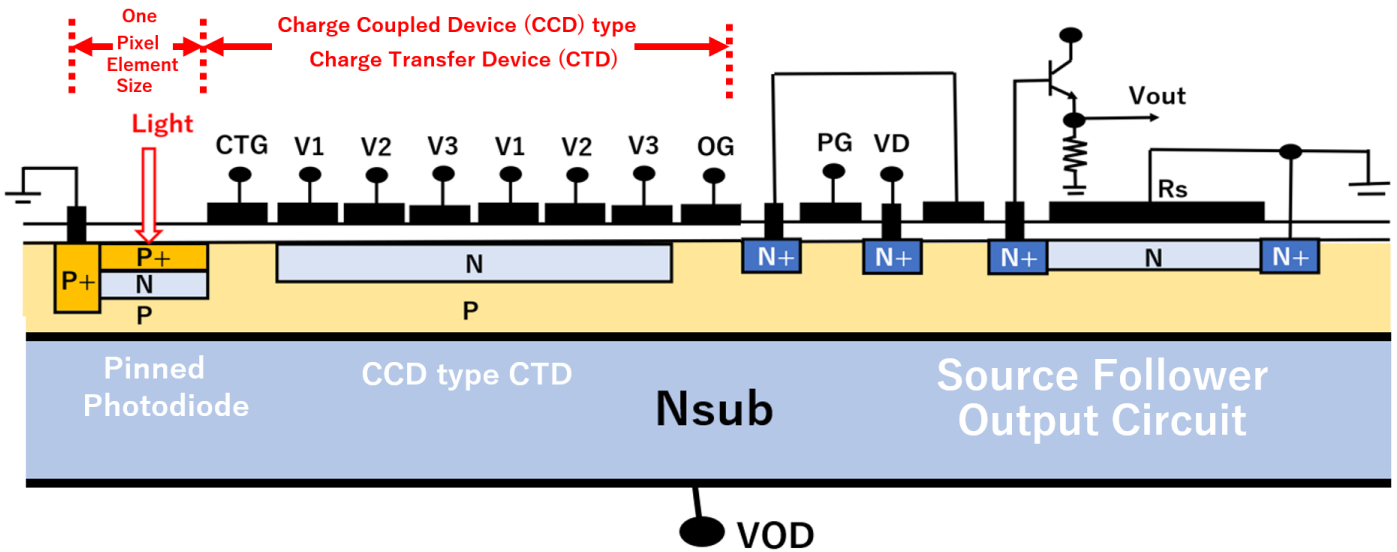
One Pixel Element Size

Charge Coupled Device (CCD) type
Charge Transfer Device (CTD)

Light

CTG V1 V2 V3 V1 V2 V3 OG

PG VD

Vout

Rs

P+
P+
N
P

N
P

N+ N+ N+ N N+

Pinned Photodiode

CCD type CTD

Nsub

Source Follower Output Circuit

VOD